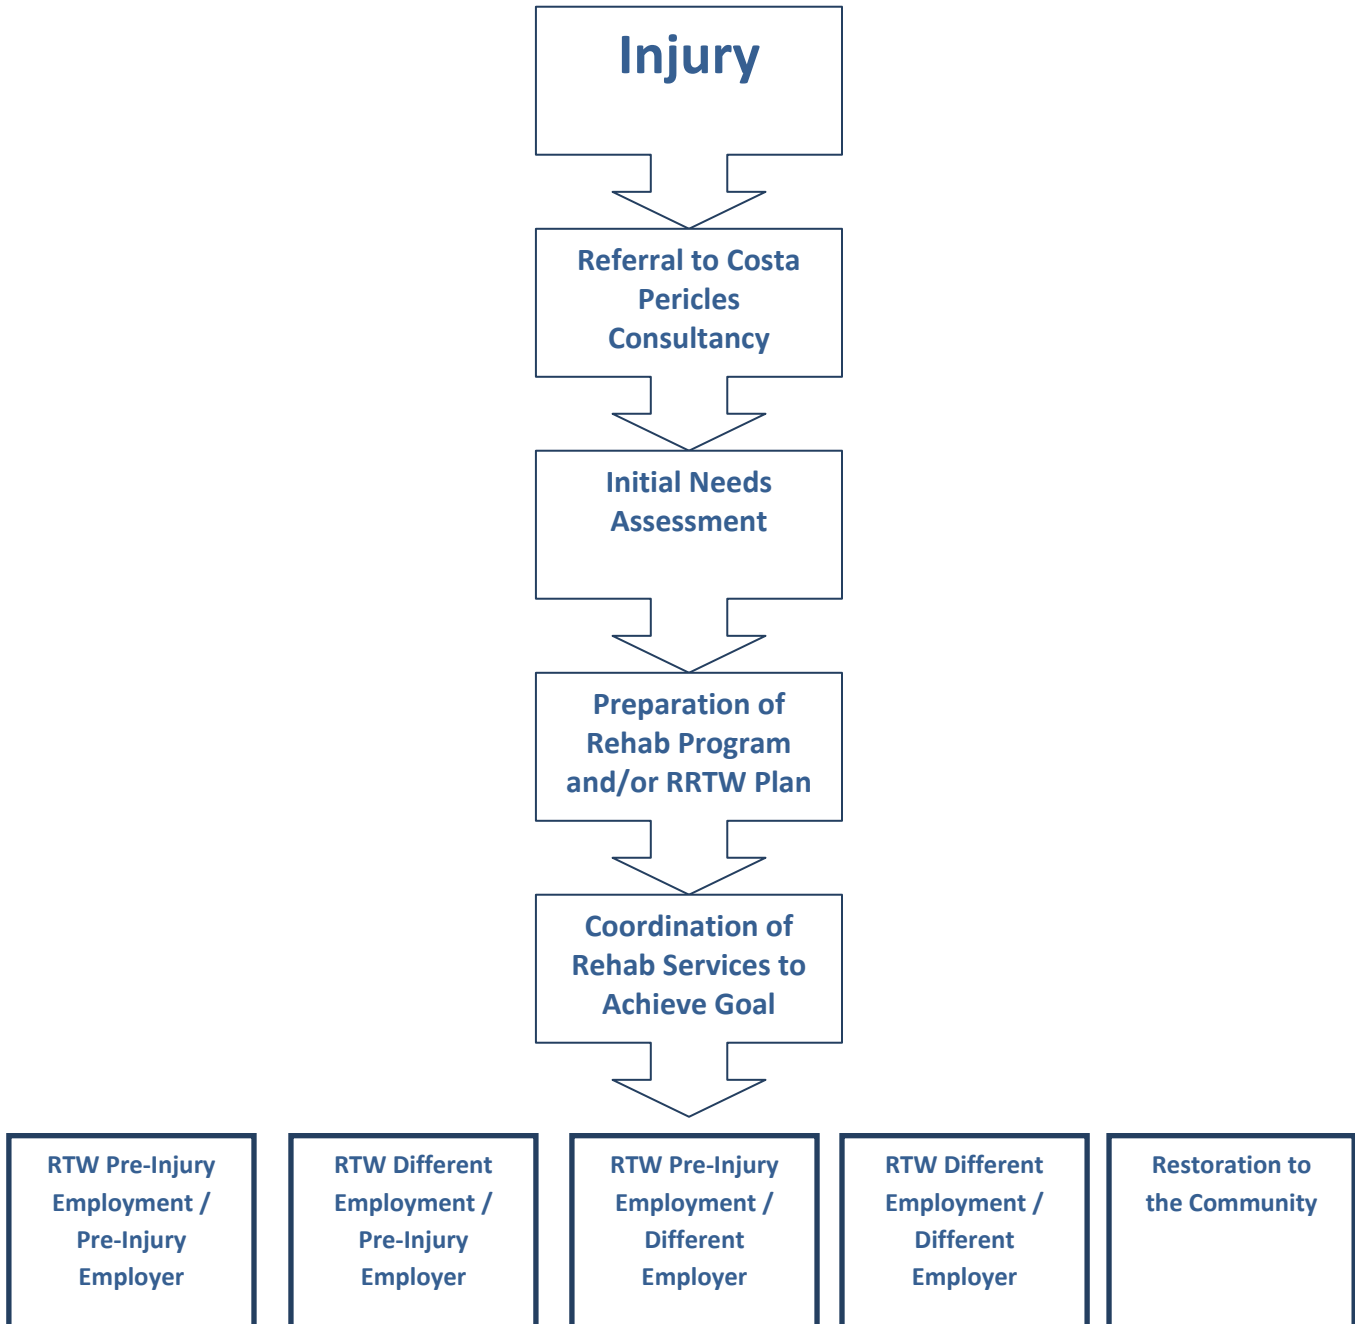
Injury

Referral to Costa Pericles Consultancy

Initial Needs Assessment

Preparation of Rehab Program and/or RRTW Plan

Coordination of Rehab Services to Achieve Goal

RTW Pre-Injury Employment / Pre-Injury Employer

RTW Different Employment / Pre-Injury Employer

RTW Pre-Injury Employment / Different Employer

RTW Different Employment / Different Employer

Restoration to the Community